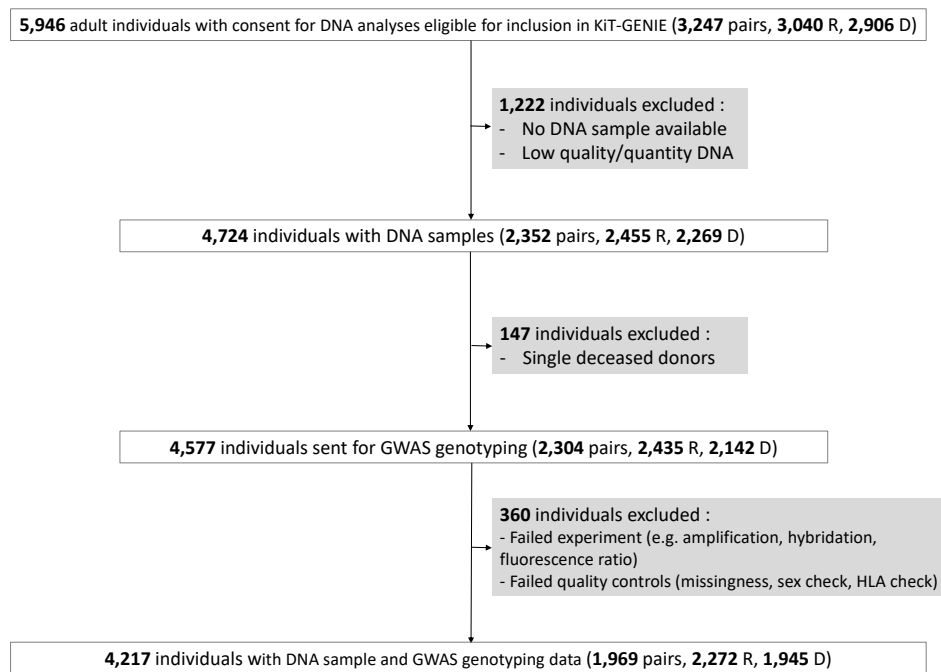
**5,946** adult individuals with consent for DNA analyses eligible for inclusion in KiT-GENIE (**3,247** pairs, **3,040** R, **2,906** D)

**1,222** individuals excluded :
- No DNA sample available
- Low quality/quantity DNA

**4,724** individuals with DNA samples (**2,352** pairs, **2,455** R, **2,269** D)

**147** individuals excluded :
- Single deceased donors

**4,577** individuals sent for GWAS genotyping (**2,304** pairs, **2,435** R, **2,142** D)

**360** individuals excluded :
- Failed experiment (e.g. amplification, hybridation, fluorescence ratio)
- Failed quality controls (missingness, sex check, HLA check)

**4,217** individuals with DNA sample and GWAS genotyping data (**1,969** pairs, **2,272** R, **1,945** D)